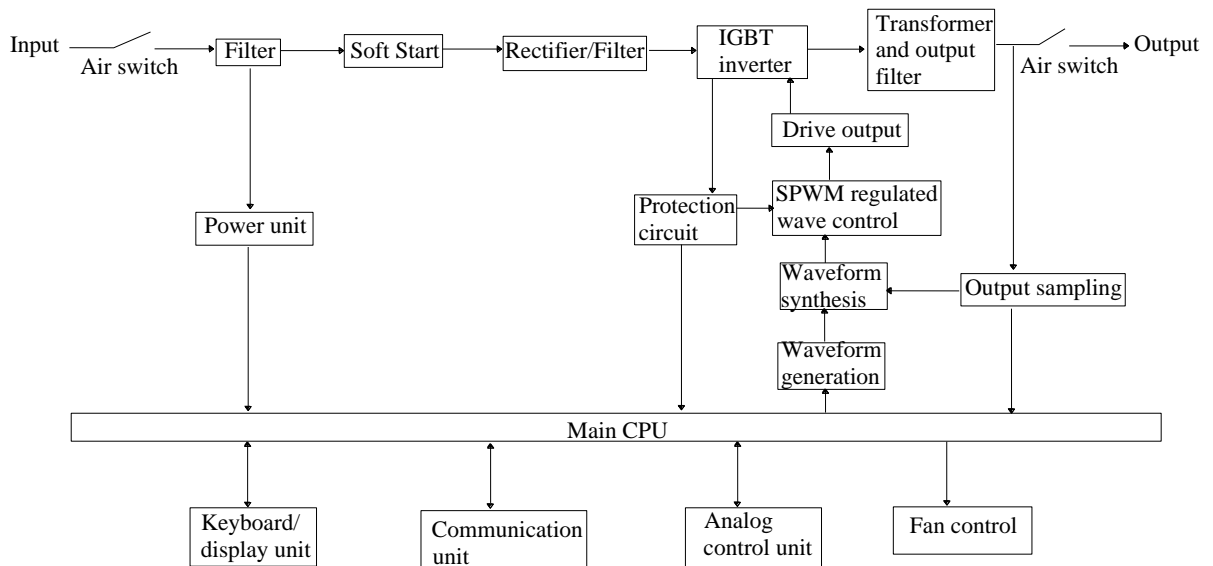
Input
Air switch
Filter
Soft Start
Rectifier/Filter
IGBT inverter
Transformer and output filter
Air switch
Output
Drive output
Power unit
Protection circuit
SPWM regulated wave control
Waveform synthesis
Output sampling
Waveform generation
Main CPU
Keyboard/ display unit
Communication unit
Analog control unit
Fan control